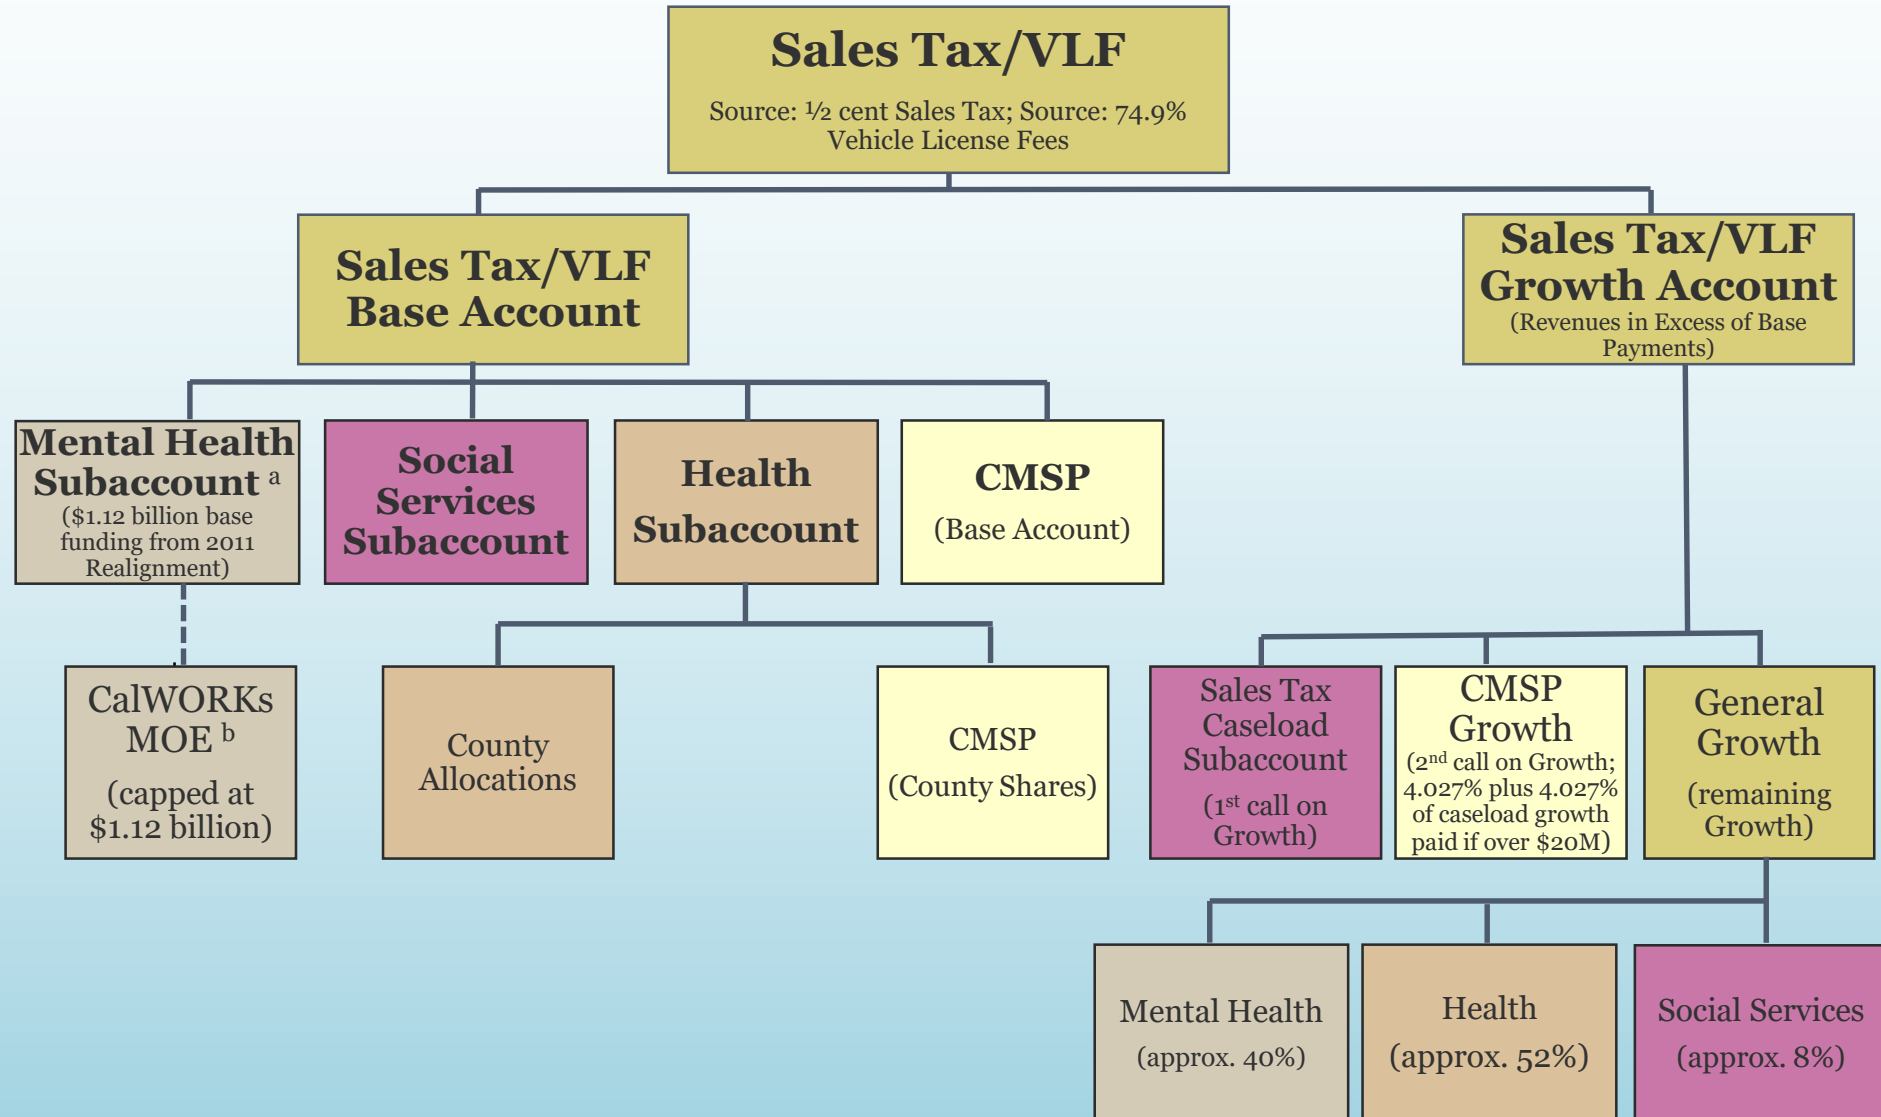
Sales Tax/VLF

Source: ½ cent Sales Tax; Source: 74.9% Vehicle License Fees

Sales Tax/VLF Base Account

Sales Tax/VLF Growth Account
(Revenues in Excess of Base Payments)

Mental Health Subaccount $^{a}$
($1.12 billion base funding from 2011 Realignment)

Social Services Subaccount

Health Subaccount

CMSP
(Base Account)

CalWORKs MOE $^{b}$
(capped at $1.12 billion)

County Allocations

CMSP
(County Shares)

Sales Tax Caseload Subaccount
(1$^{st}$ call on Growth)

CMSP Growth
(2$^{nd}$ call on Growth; 4.027% plus 4.027% of caseload growth paid if over $20M)

General Growth
(remaining Growth)

Mental Health
(approx. 40%)

Health
(approx. 52%)

Social Services
(approx. 8%)